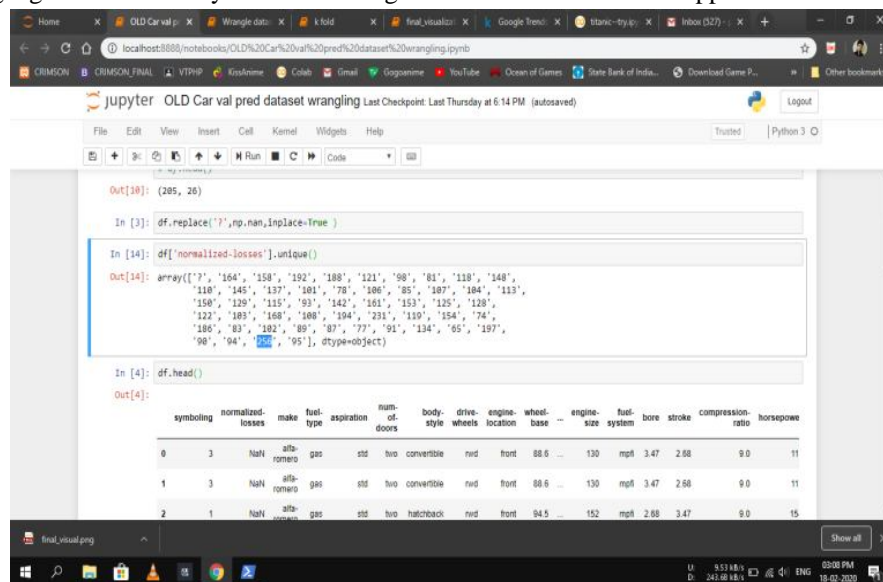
Home | OLD Car val p | Wrangle data | k fold | final_visualiz | Google Trend | titanic--try.ipy | Inbox (527)

localhost:8888/notebooks/OLD%20Car%20val%20pred%20dataset%20wrangling.ipynb

CRIMSON | CRIMSON_FINAL | VTPHP | KissAnime | Colab | Gmail | Gogoanime | YouTube | Ocean of Games | State Bank of India... | Download Game P... | Other bookmarks

jupyter OLD Car val pred dataset wrangling Last Checkpoint: Last Thursday at 6:14 PM (autosaved)

Logout

File Edit View Insert Cell Kernel Widgets Help

Trusted | Python 3

Run | Code

Out[10]: (205, 26)

In [3]: df.replace('?',np.nan,inplace=True )

In [14]: df['normalized-losses'].unique()

Out[14]: array(['?', '164', '158', '192', '188', '121', '98', '81', '118', '148', '110', '145', '137', '101', '78', '106', '85', '107', '104', '113', '150', '129', '115', '93', '142', '161', '153', '125', '128', '122', '103', '168', '108', '194', '231', '119', '154', '74', '186', '83', '102', '89', '87', '77', '91', '134', '65', '197', '90', '94', '256', '95'], dtype=object)

In [4]: df.head()

Out[4]:

| | symboling | normalized-losses | make | fuel-type | aspiration | num-of-doors | body-style | drive-wheels | engine-location | wheel-base | ... | engine-size | fuel-system | bore | stroke | compression-ratio | horsepowe |
|---|---|---|---|---|---|---|---|---|---|---|---|---|---|---|---|---|---|
| 0 | 3 | NaN | alfa-romero | gas | std | two | convertible | rwd | front | 88.6 | ... | 130 | mpfi | 3.47 | 2.68 | 9.0 | 11 |
| 1 | 3 | NaN | alfa-romero | gas | std | two | convertible | rwd | front | 88.6 | ... | 130 | mpfi | 3.47 | 2.68 | 9.0 | 11 |
| 2 | 1 | NaN | alfa-romero | gas | std | two | hatchback | rwd | front | 94.5 | ... | 152 | mpfi | 2.68 | 3.47 | 9.0 | 15 |

final_visual.png

Show all

9.53 kB/s 243.68 kB/s ENG 03:08 PM 18-02-2020